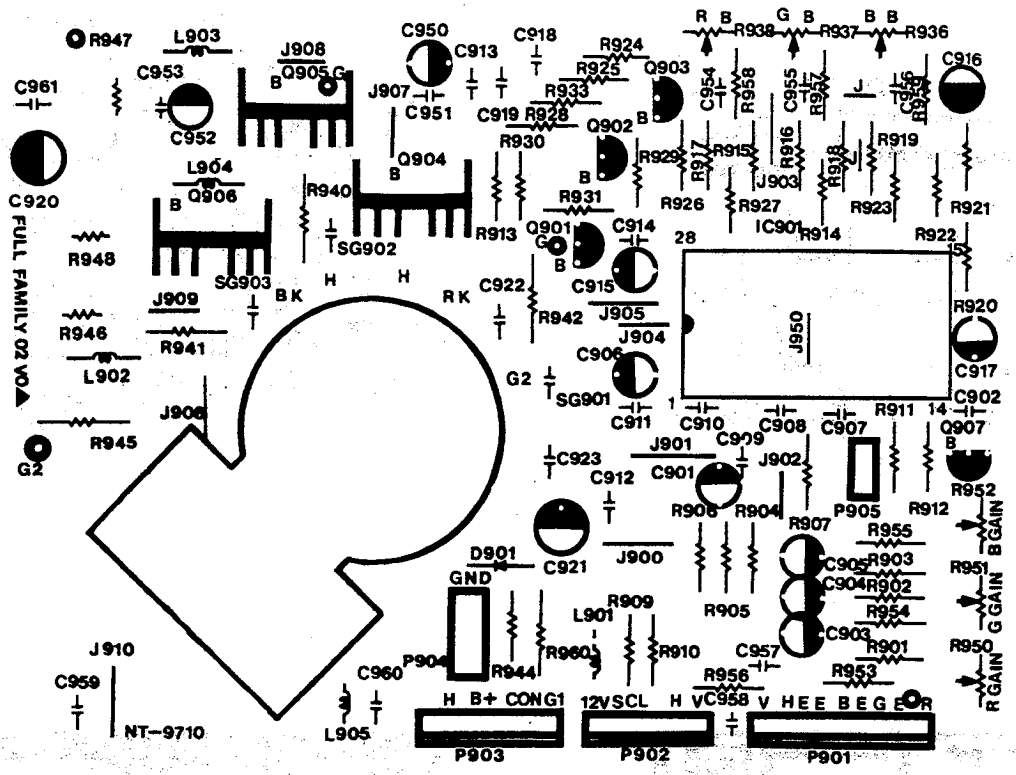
R947
L903
J908
C950
C913
C918
R924
R B R938 G B R937 B B R936
C916
C961
C953
Q905 G
B
J907
C951
R925
Q903
R933
C954
R958
C955
R957
J
C956
R959
C952
C919
R928
B
C920
L904
Q906
B
R940
Q904
B
R930
Q902
B
R929
R917
R915
R916
J903
R918
J
R919
R926
R927
R914
R923
R921
FULL FAMILY 02 V0
R948
SG903
SG902
R913
R931
Q901
G
B
C914
28
IC901
R922
15
H
H
BK
RK
J909
C922
C915
J905
R942
R946
R941
J904
J950
R920
C917
L902
C906
G2
SG901
1
C910
C908
C907
R911
14
C902
C911
Q907
B
R945
J906
G2
C923
J901
C909
C912
C901
J902
R952
R906
R904
P905
R912
B GAIN
R907
R955
C921
J900
C905
R903
D901
R951
C904
R902
G GAIN
R905
R954
GND
R909
L901
C903
R901
R950
P904
R944
R960
R910
R956
C957
R953
R GAIN
J910
C960
C958
C959
H B+ CON G1
12V SCL H V
V H E E B E G E R
NT-9710
L905
P903
P902
P901